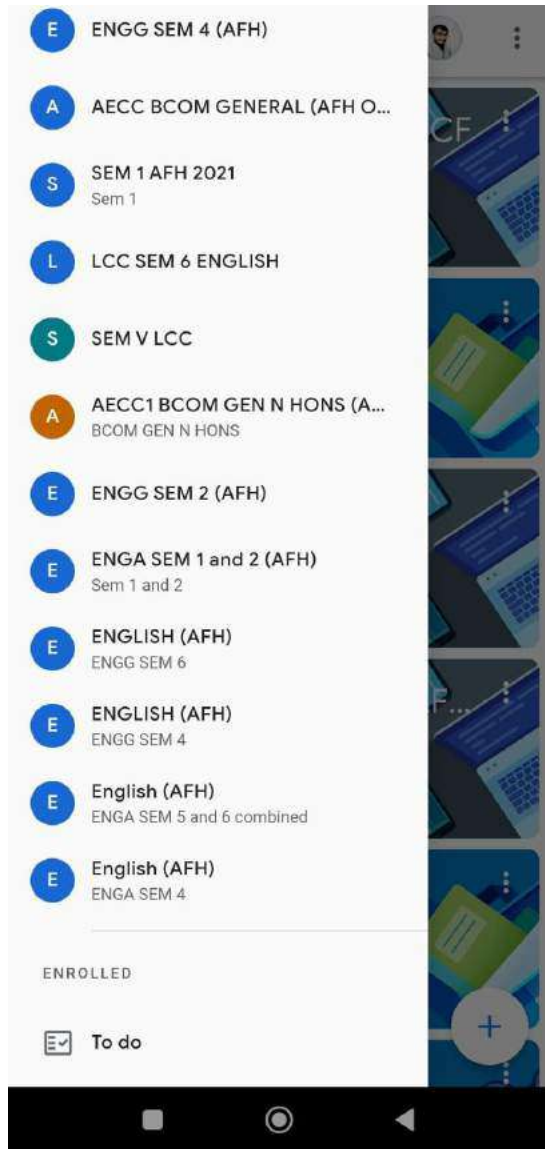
E ENGG SEM 4 (AFH)

A AECC BCOM GENERAL (AFH O...

S SEM 1 AFH 2021
Sem 1

L LCC SEM 6 ENGLISH

S SEM V LCC

A AECC1 BCOM GEN N HONS (A...
BCOM GEN N HONS

E ENGG SEM 2 (AFH)

E ENGA SEM 1 and 2 (AFH)
Sem 1 and 2

E ENGLISH (AFH)
ENGG SEM 6

E ENGLISH (AFH)
ENGG SEM 4

E English (AFH)
ENGA SEM 5 and 6 combined

E English (AFH)
ENGA SEM 4

ENROLLED

To do

CF

F...

+